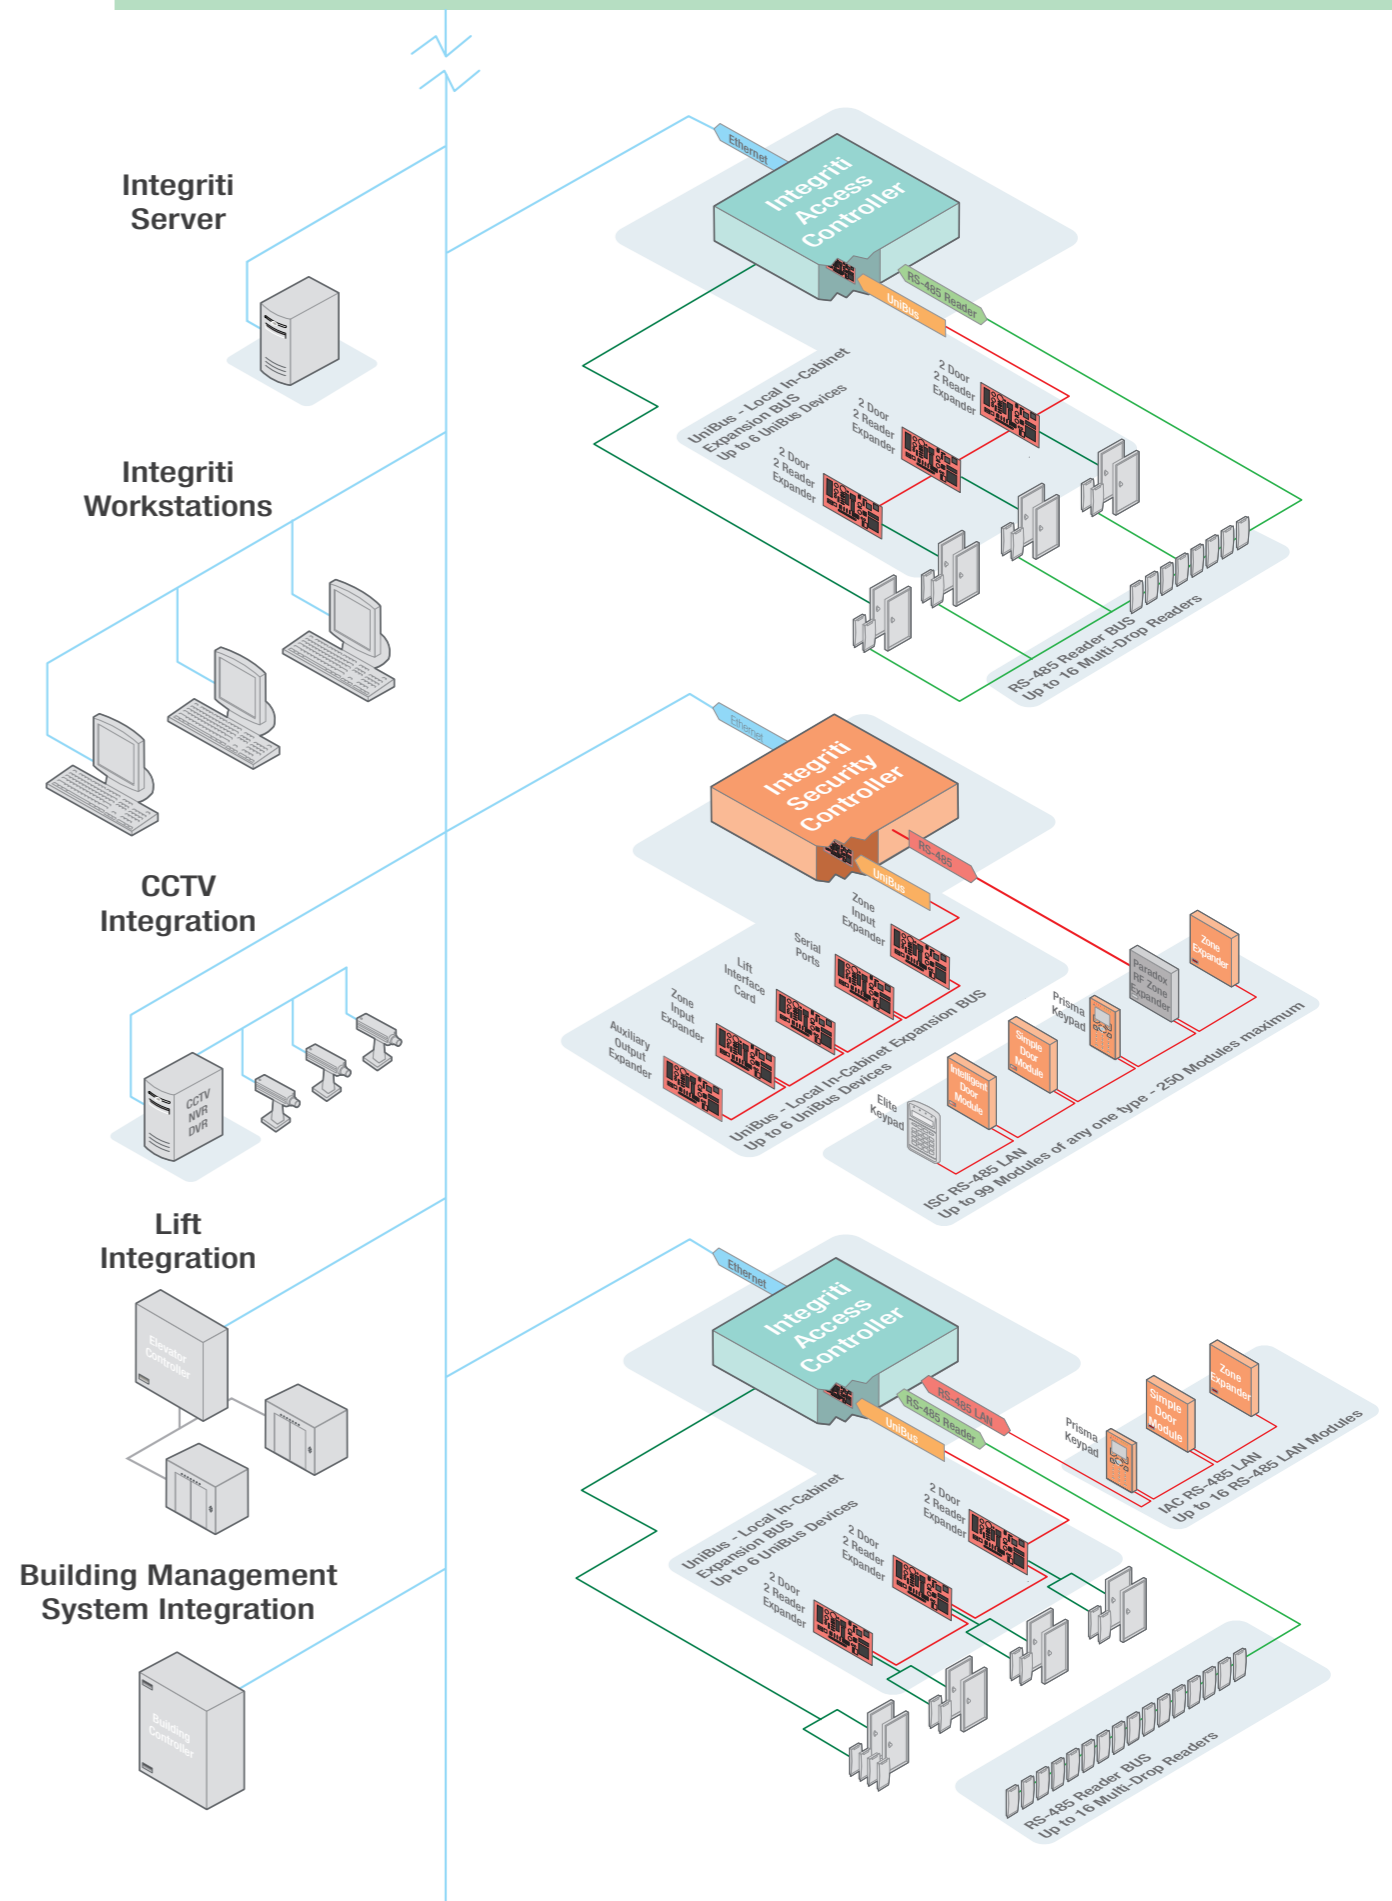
Integriti Server

Integriti Workstations

CCTV Integration

Lift Integration

Building Management System Integration

Ethernet

Integriti Access Controller

RS-485 Reader

UniBus

2 Door 2 Reader Expander

2 Door 2 Reader Expander

2 Door 2 Reader Expander

UniBus - Local In-Cabinet Expansion BUS Up to 6 UniBus Devices

RS-485 Reader BUS Up to 16 Multi-Drop Readers

Ethernet

Integriti Security Controller

RS-485

UniBus

Zone Input Expander

Serial Ports

Lift Interface Card

Zone Input Expander

Auxiliary Output Expander

UniBus - Local In-Cabinet Expansion BUS Up to 6 UniBus Devices

Zone Expander

Paradox RF Zone Expander

Prisma Keypad

Simple Door Module

Intelligent Door Module

Elite Keypad

ISC RS-485 LAN Up to 99 Modules of any one type - 250 Modules maximum

CCTV NVR DVR

Elevator Controller

Ethernet

Integriti Access Controller

RS-485 LAN

RS-485 Reader

UniBus

Prisma Keypad

Simple Door Module

Zone Expander

IAC RS-485 LAN Up to 16 RS-485 LAN Modules

2 Door 2 Reader Expander

2 Door 2 Reader Expander

2 Door 2 Reader Expander

UniBus - Local In-Cabinet Expansion BUS Up to 6 UniBus Devices

RS-485 Reader BUS Up to 16 Multi-Drop Readers

Building Controller